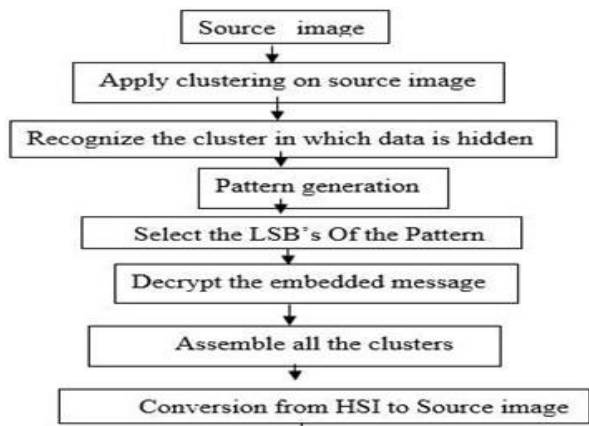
Source image

Apply clustering on source image

Recognize the cluster in which data is hidden

Pattern generation

Select the LSB's Of the Pattern

Decrypt the embedded message

Assemble all the clusters

Conversion from HSI to Source image